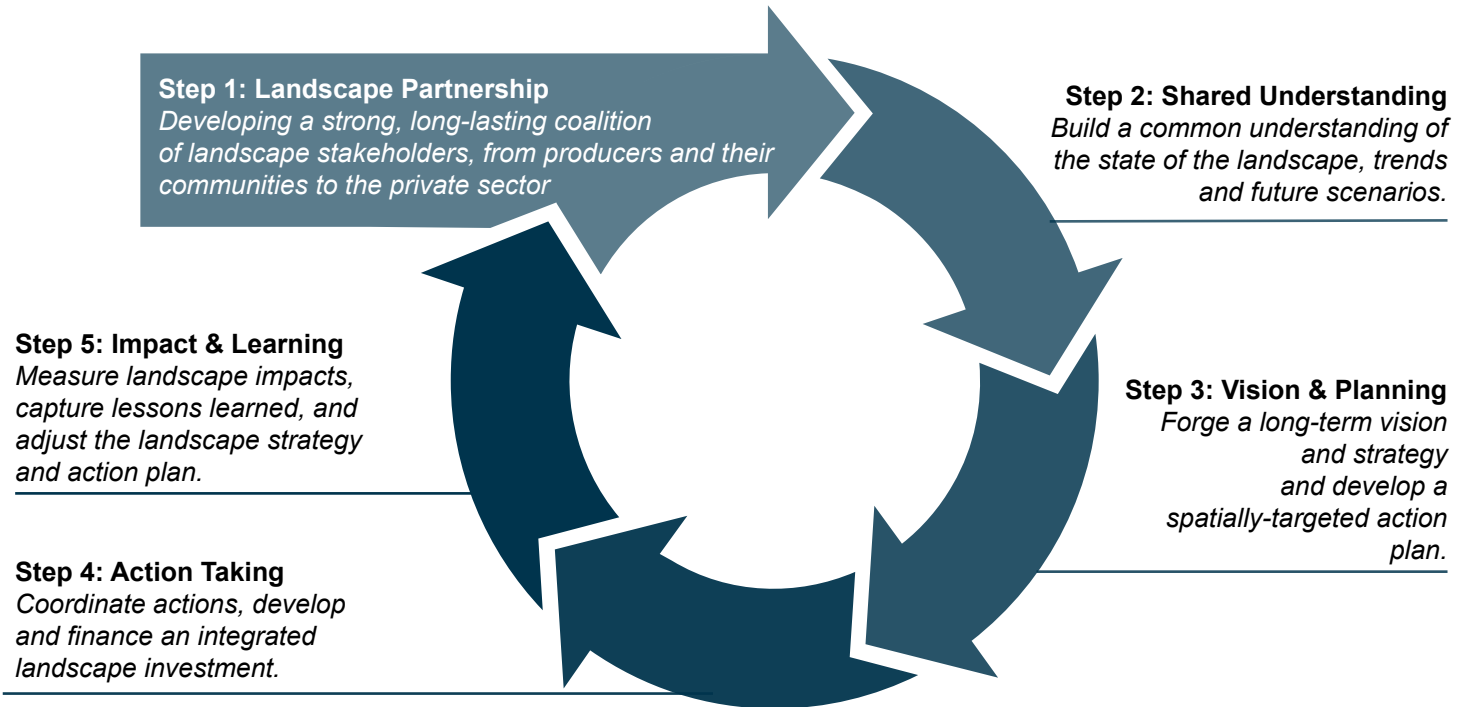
Step 1: Landscape Partnership
Developing a strong, long-lasting coalition of landscape stakeholders, from producers and their communities to the private sector

Step 2: Shared Understanding
Build a common understanding of the state of the landscape, trends and future scenarios.

Step 3: Vision & Planning
Forge a long-term vision and strategy and develop a spatially-targeted action plan.

Step 4: Action Taking
Coordinate actions, develop and finance an integrated landscape investment.

Step 5: Impact & Learning
Measure landscape impacts, capture lessons learned, and adjust the landscape strategy and action plan.